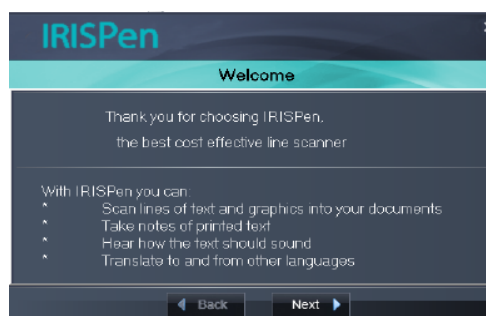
IRISPen

Welcome

Thank you for choosing IRISPen,

the best cost effective line scanner

With IRISPen you can:
* Scan lines of text and graphics into your documents
* Take notes of printed text
* Hear how the text should sound
* Translate to and from other languages

Back

Next